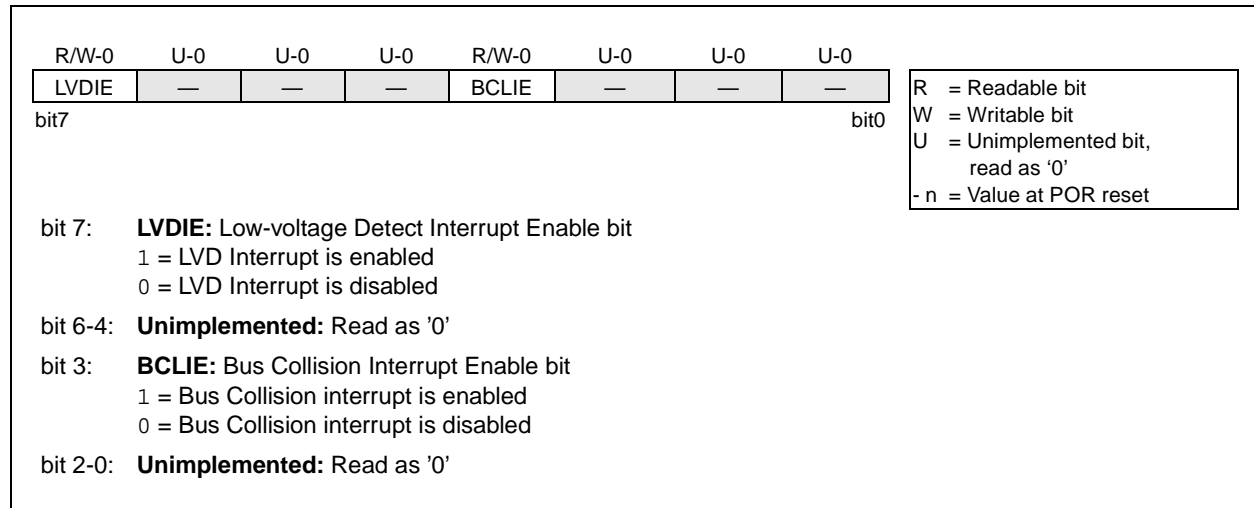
| R/W-0 | U-0 | U-0 | U-0 | R/W-0 | U-0 | U-0 | U-0 |
|---|---|---|---|---|---|---|---|
| LVDIE | — | — | — | BCLIE | — | — | — |

bit7 bit0

R = Readable bit
W = Writable bit
U = Unimplemented bit, read as ‘0’
- n = Value at POR reset

bit 7: **LVDIE:** Low-voltage Detect Interrupt Enable bit
1 = LVD Interrupt is enabled
0 = LVD Interrupt is disabled

bit 6-4: **Unimplemented:** Read as '0'

bit 3: **BCLIE:** Bus Collision Interrupt Enable bit
1 = Bus Collision interrupt is enabled
0 = Bus Collision interrupt is disabled

bit 2-0: **Unimplemented:** Read as '0'